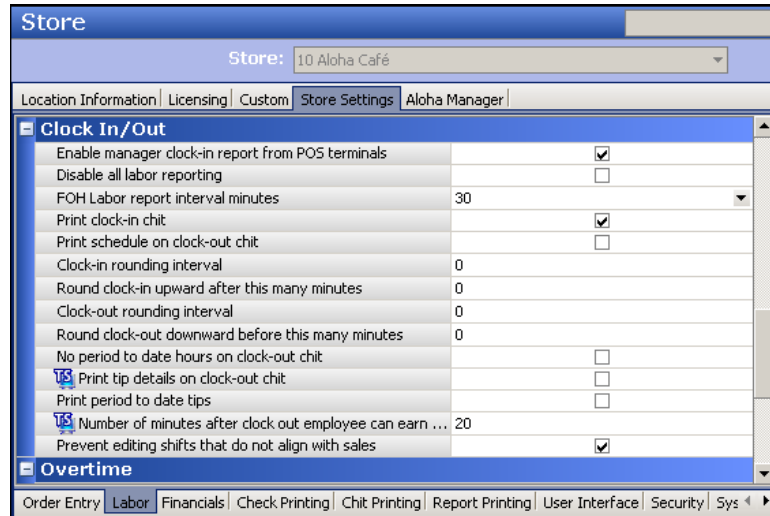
Store

Store: 10 Aloha Café

Location Information | Licensing | Custom | Store Settings | Aloha Manager

Clock In/Out

| | |
|---|---|
| Enable manager clock-in report from POS terminals | ☑ |
| Disable all labor reporting | ☐ |
| FOH Labor report interval minutes | 30 |
| Print clock-in chit | ☑ |
| Print schedule on clock-out chit | ☐ |
| Clock-in rounding interval | 0 |
| Round clock-in upward after this many minutes | 0 |
| Clock-out rounding interval | 0 |
| Round clock-out downward before this many minutes | 0 |
| No period to date hours on clock-out chit | ☐ |
| TS Print tip details on clock-out chit | ☐ |
| Print period to date tips | ☐ |
| TS Number of minutes after clock out employee can earn ... | 20 |
| Prevent editing shifts that do not align with sales | ☑ |

Overtime

Order Entry | Labor | Financials | Check Printing | Chit Printing | Report Printing | User Interface | Security | Sys